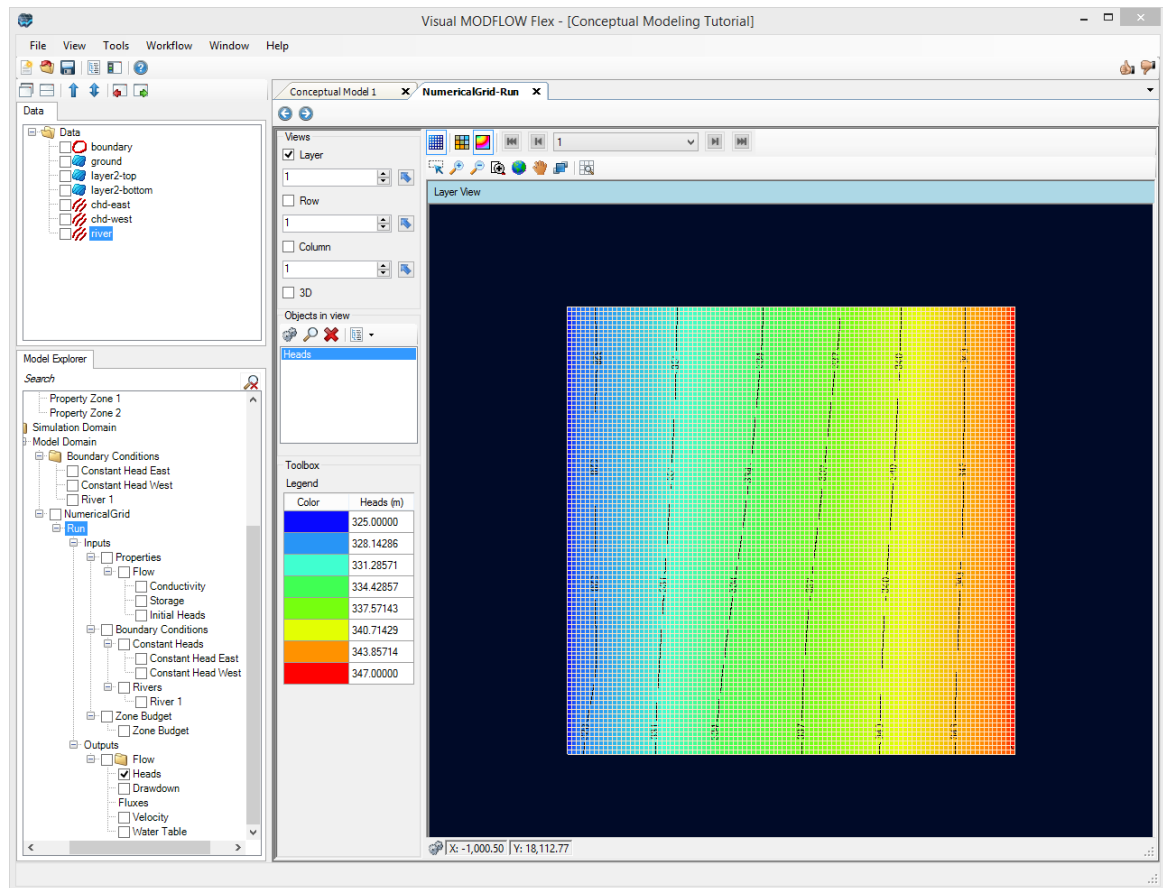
Visual MODFLOW Flex - [Conceptual Modeling Tutorial]

File View Tools Workflow Window Help

Data

Data
boundary
ground
layer2-top
layer2-bottom
chd-east
chd-west
river

Model Explorer

Search

Property Zone 1
Property Zone 2
Simulation Domain
Model Domain
Boundary Conditions
Constant Head East
Constant Head West
River 1
NumericalGrid
Run
Inputs
Properties
Flow
Conductivity
Storage
Initial Heads
Boundary Conditions
Constant Heads
Constant Head East
Constant Head West
Rivers
River 1
Zone Budget
Zone Budget
Outputs
Flow
Heads
Drawdown
Fluxes
Velocity
Water Table

Conceptual Model 1
NumericalGrid-Run

Views
Layer
1
Row
1
Column
1
3D

Objects in view
Heads

Toolbox
Legend

| Color | Heads (m) |
|---|---|
| | 325.00000 |
| | 328.14286 |
| | 331.28571 |
| | 334.42857 |
| | 337.57143 |
| | 340.71429 |
| | 343.85714 |
| | 347.00000 |

1

Layer View

X: -1,000.50 Y: 18,112.77